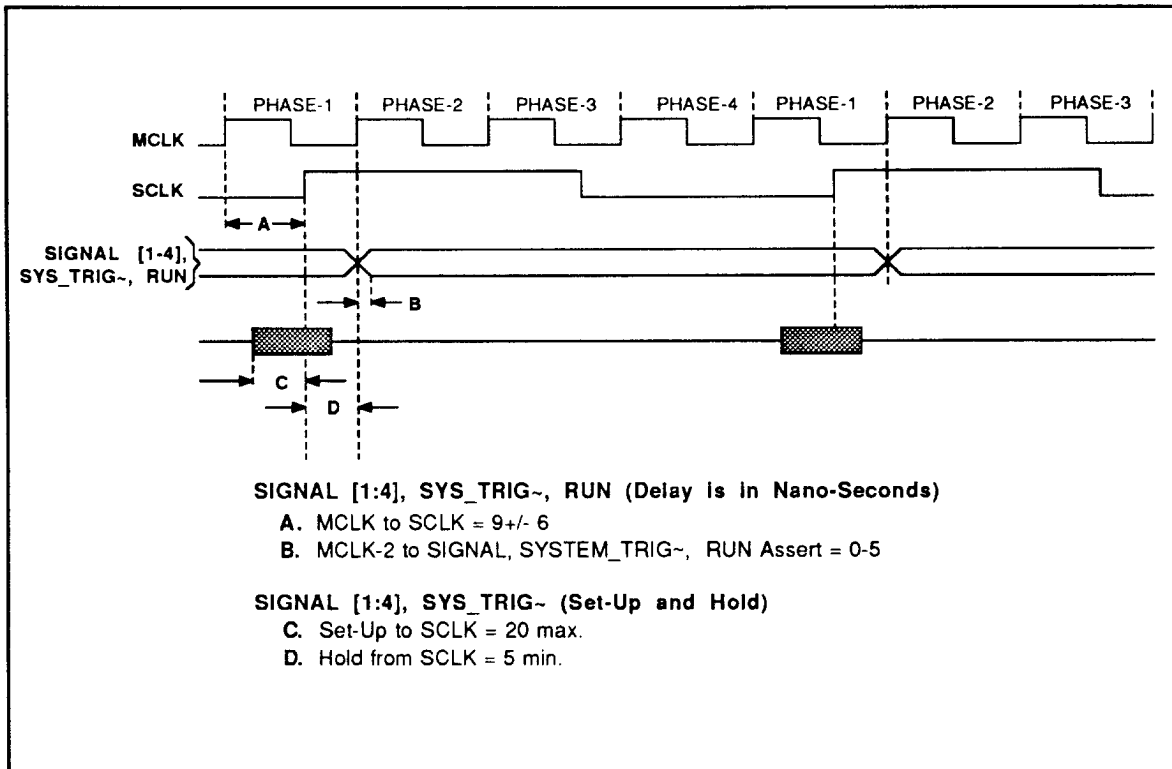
PHASE-1 PHASE-2 PHASE-3 PHASE-4 PHASE-1 PHASE-2 PHASE-3

MCLK

SCLK

A

SIGNAL [1-4], SYS_TRIG~, RUN

B

C

D

SIGNAL [1:4], SYS_TRIG~, RUN (Delay is in Nano-Seconds)
A. MCLK to SCLK = 9+/- 6
B. MCLK-2 to SIGNAL, SYSTEM_TRIG~, RUN Assert = 0-5

SIGNAL [1:4], SYS_TRIG~ (Set-Up and Hold)
C. Set-Up to SCLK = 20 max.
D. Hold from SCLK = 5 min.